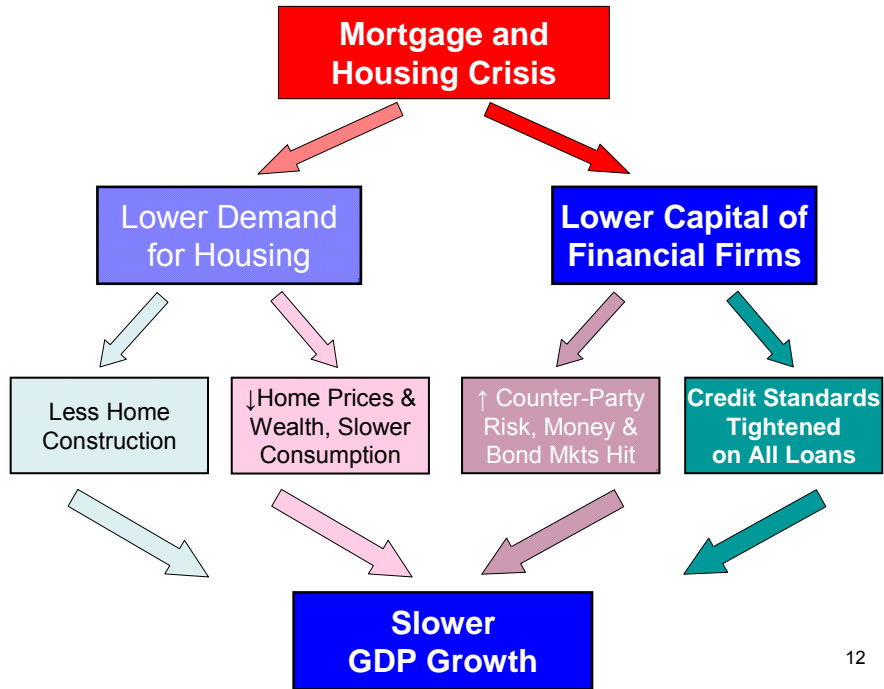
Mortgage and Housing Crisis

Lower Demand for Housing

Lower Capital of Financial Firms

Less Home Construction

↓Home Prices & Wealth, Slower Consumption

↑ Counter-Party Risk, Money & Bond Mkts Hit

Credit Standards Tightened on All Loans

Slower GDP Growth

12